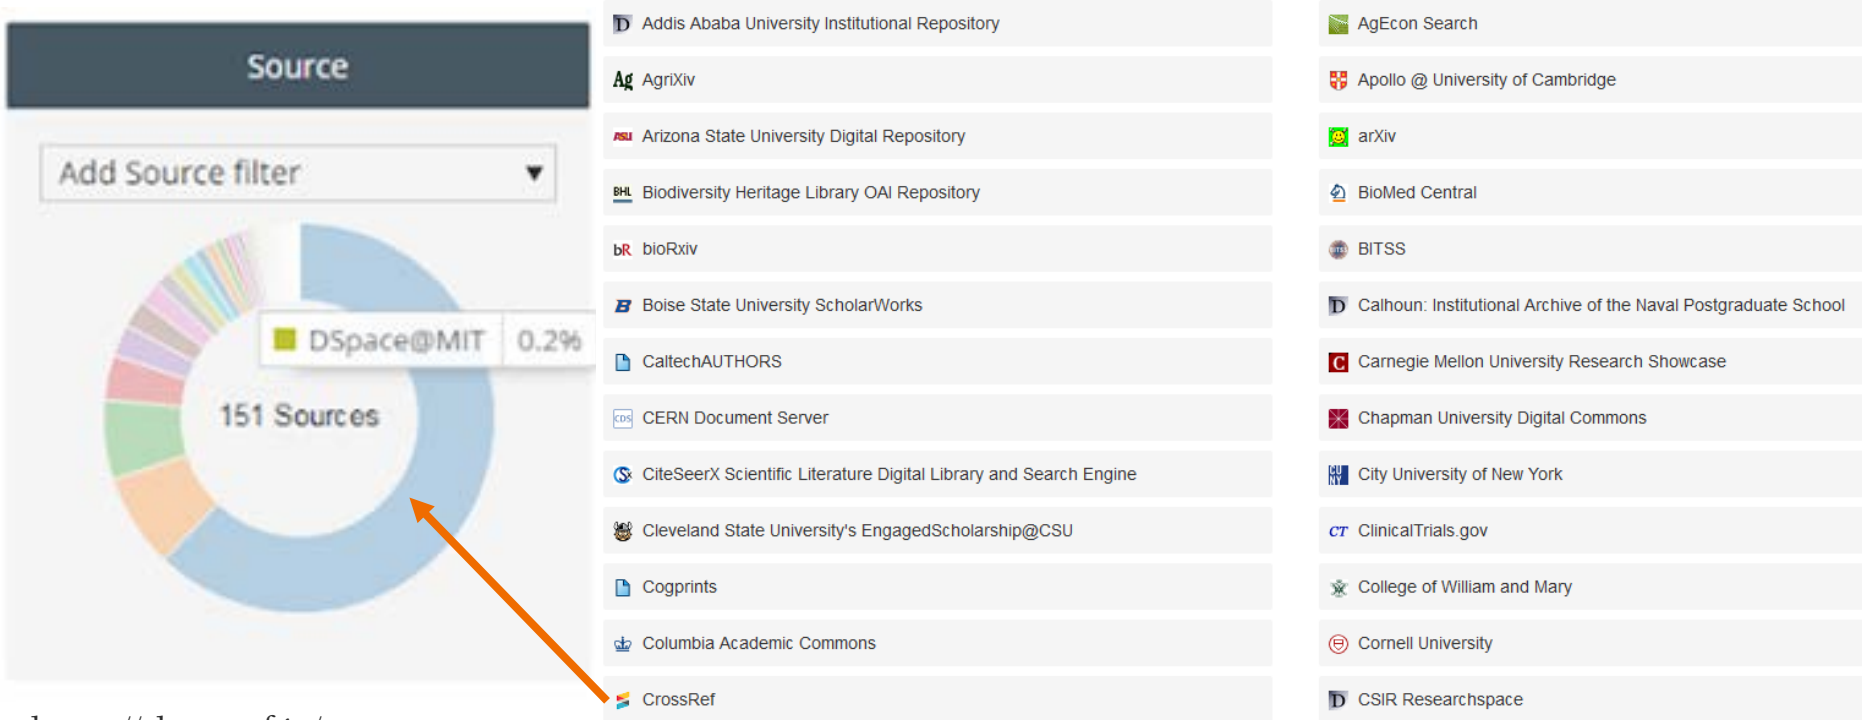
Source

Add Source filter ▼

DSpace@MIT 0.2%

151 Sources

Addis Ababa University Institutional Repository
AgriXiv
Arizona State University Digital Repository
Biodiversity Heritage Library OAI Repository
bioRxiv
Boise State University ScholarWorks
CaltechAUTHORS
CERN Document Server
CiteSeerX Scientific Literature Digital Library and Search Engine
Cleveland State University's EngagedScholarship@CSU
Cogprints
Columbia Academic Commons
CrossRef

AgEcon Search
Apollo @ University of Cambridge
arXiv
BioMed Central
BITSS
Calhoun: Institutional Archive of the Naval Postgraduate School
Carnegie Mellon University Research Showcase
Chapman University Digital Commons
City University of New York
ClinicalTrials.gov
College of William and Mary
Cornell University
CSIR Researchspace

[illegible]